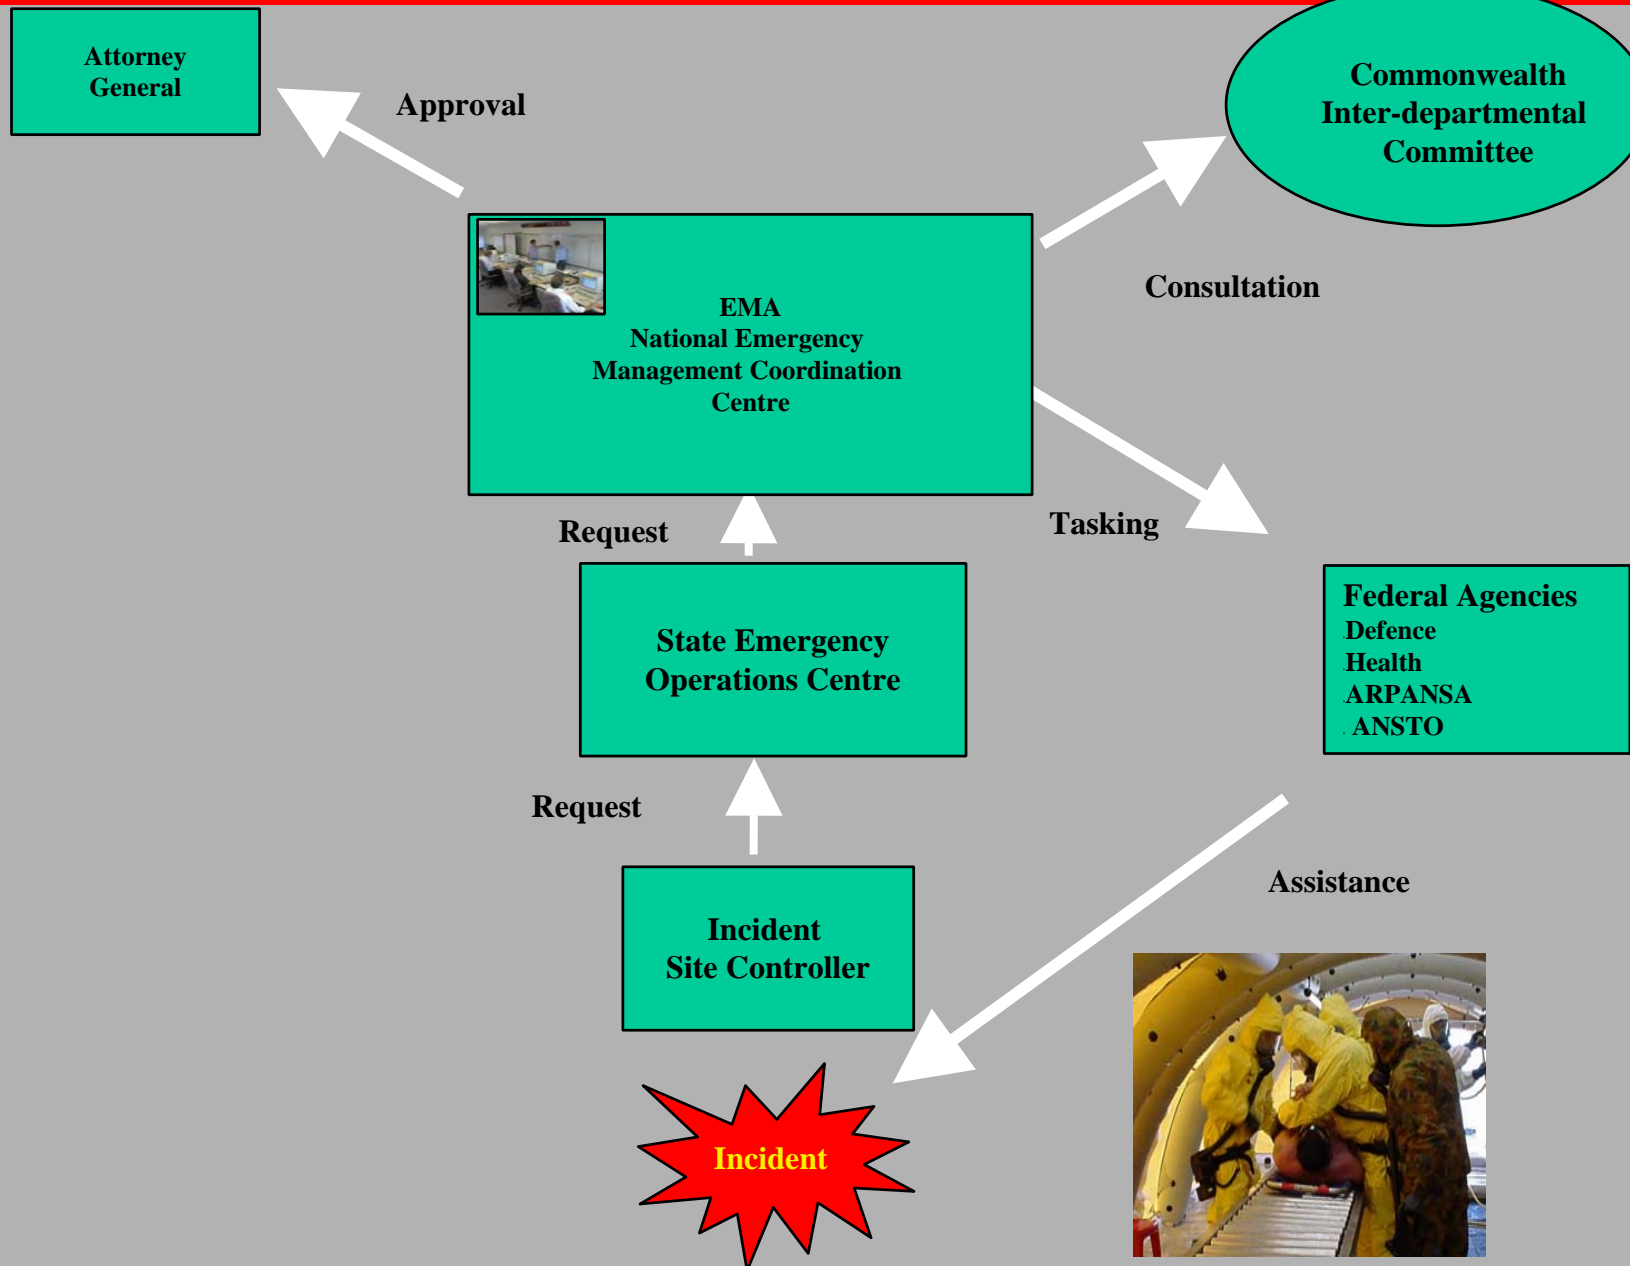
Attorney General

Approval

Commonwealth Inter-departmental Committee

EMA
National Emergency Management Coordination Centre

Consultation

Request

Tasking

State Emergency Operations Centre

Federal Agencies
Defence
Health
ARPANSA
ANSTO

Request

Assistance

Incident Site Controller

Incident